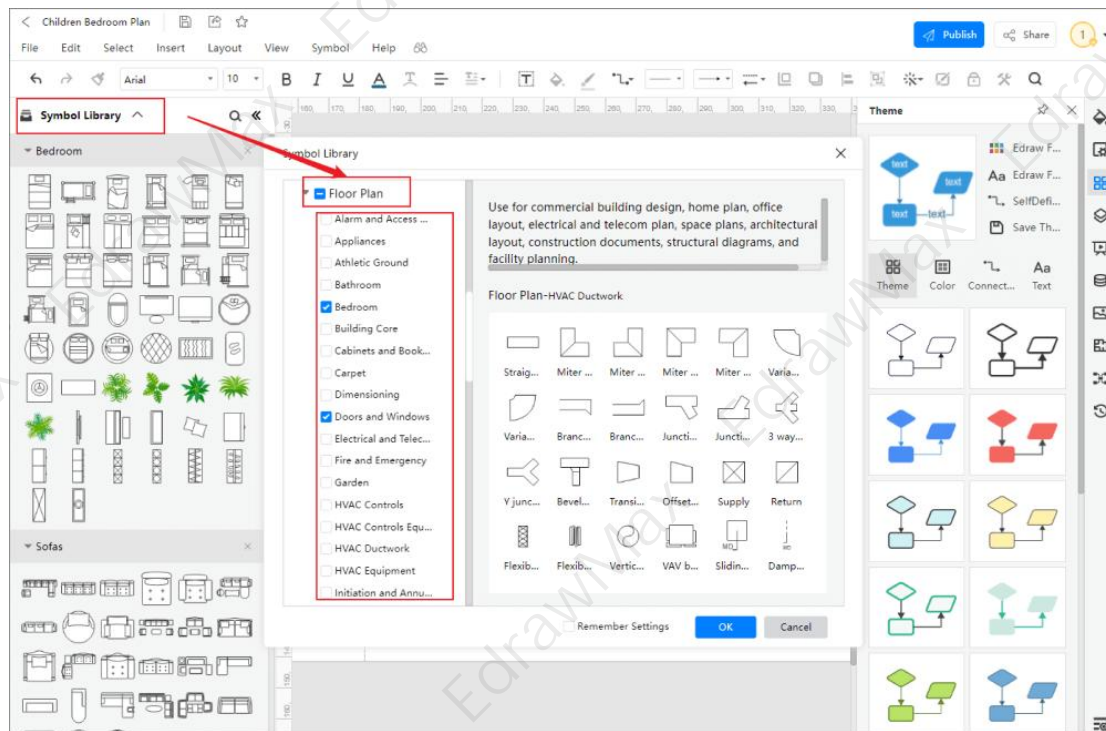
Children Bedroom Plan

Publish Share 1

File Edit Select Insert Layout View Symbol Help

Arial 10

Symbol Library

Bedroom

Sofas

Symbol Library

Floor Plan

Alarm and Access ...
Appliances
Athletic Ground
Bathroom
Bedroom
Building Core
Cabinets and Book...
Carpet
Dimensioning
Doors and Windows
Electrical and Telec...
Fire and Emergency
Garden
HVAC Controls
HVAC Controls Equ...
HVAC Ductwork
HVAC Equipment
Initiation and Annu...

Use for commercial building design, home plan, office layout, electrical and telecom plan, space plans, architectural layout, construction documents, structural diagrams, and facility planning.

Floor Plan-HVAC Ductwork

Straig... Miter ... Miter ... Miter ... Miter ... Varia...
Varia... Branc... Branc... Juncti... Juncti... 3 way...
Y junc... Bevel... Transi... Offset... Supply Return
Flexib... Flexib... Vertic... VAV b... Slidin... Damp...

Remember Settings OK Cancel

Theme

text text text text

Edraw F...
Edraw F...
SelfDefi...
Save Th...

Theme Color Connect... Text

EdrawMax